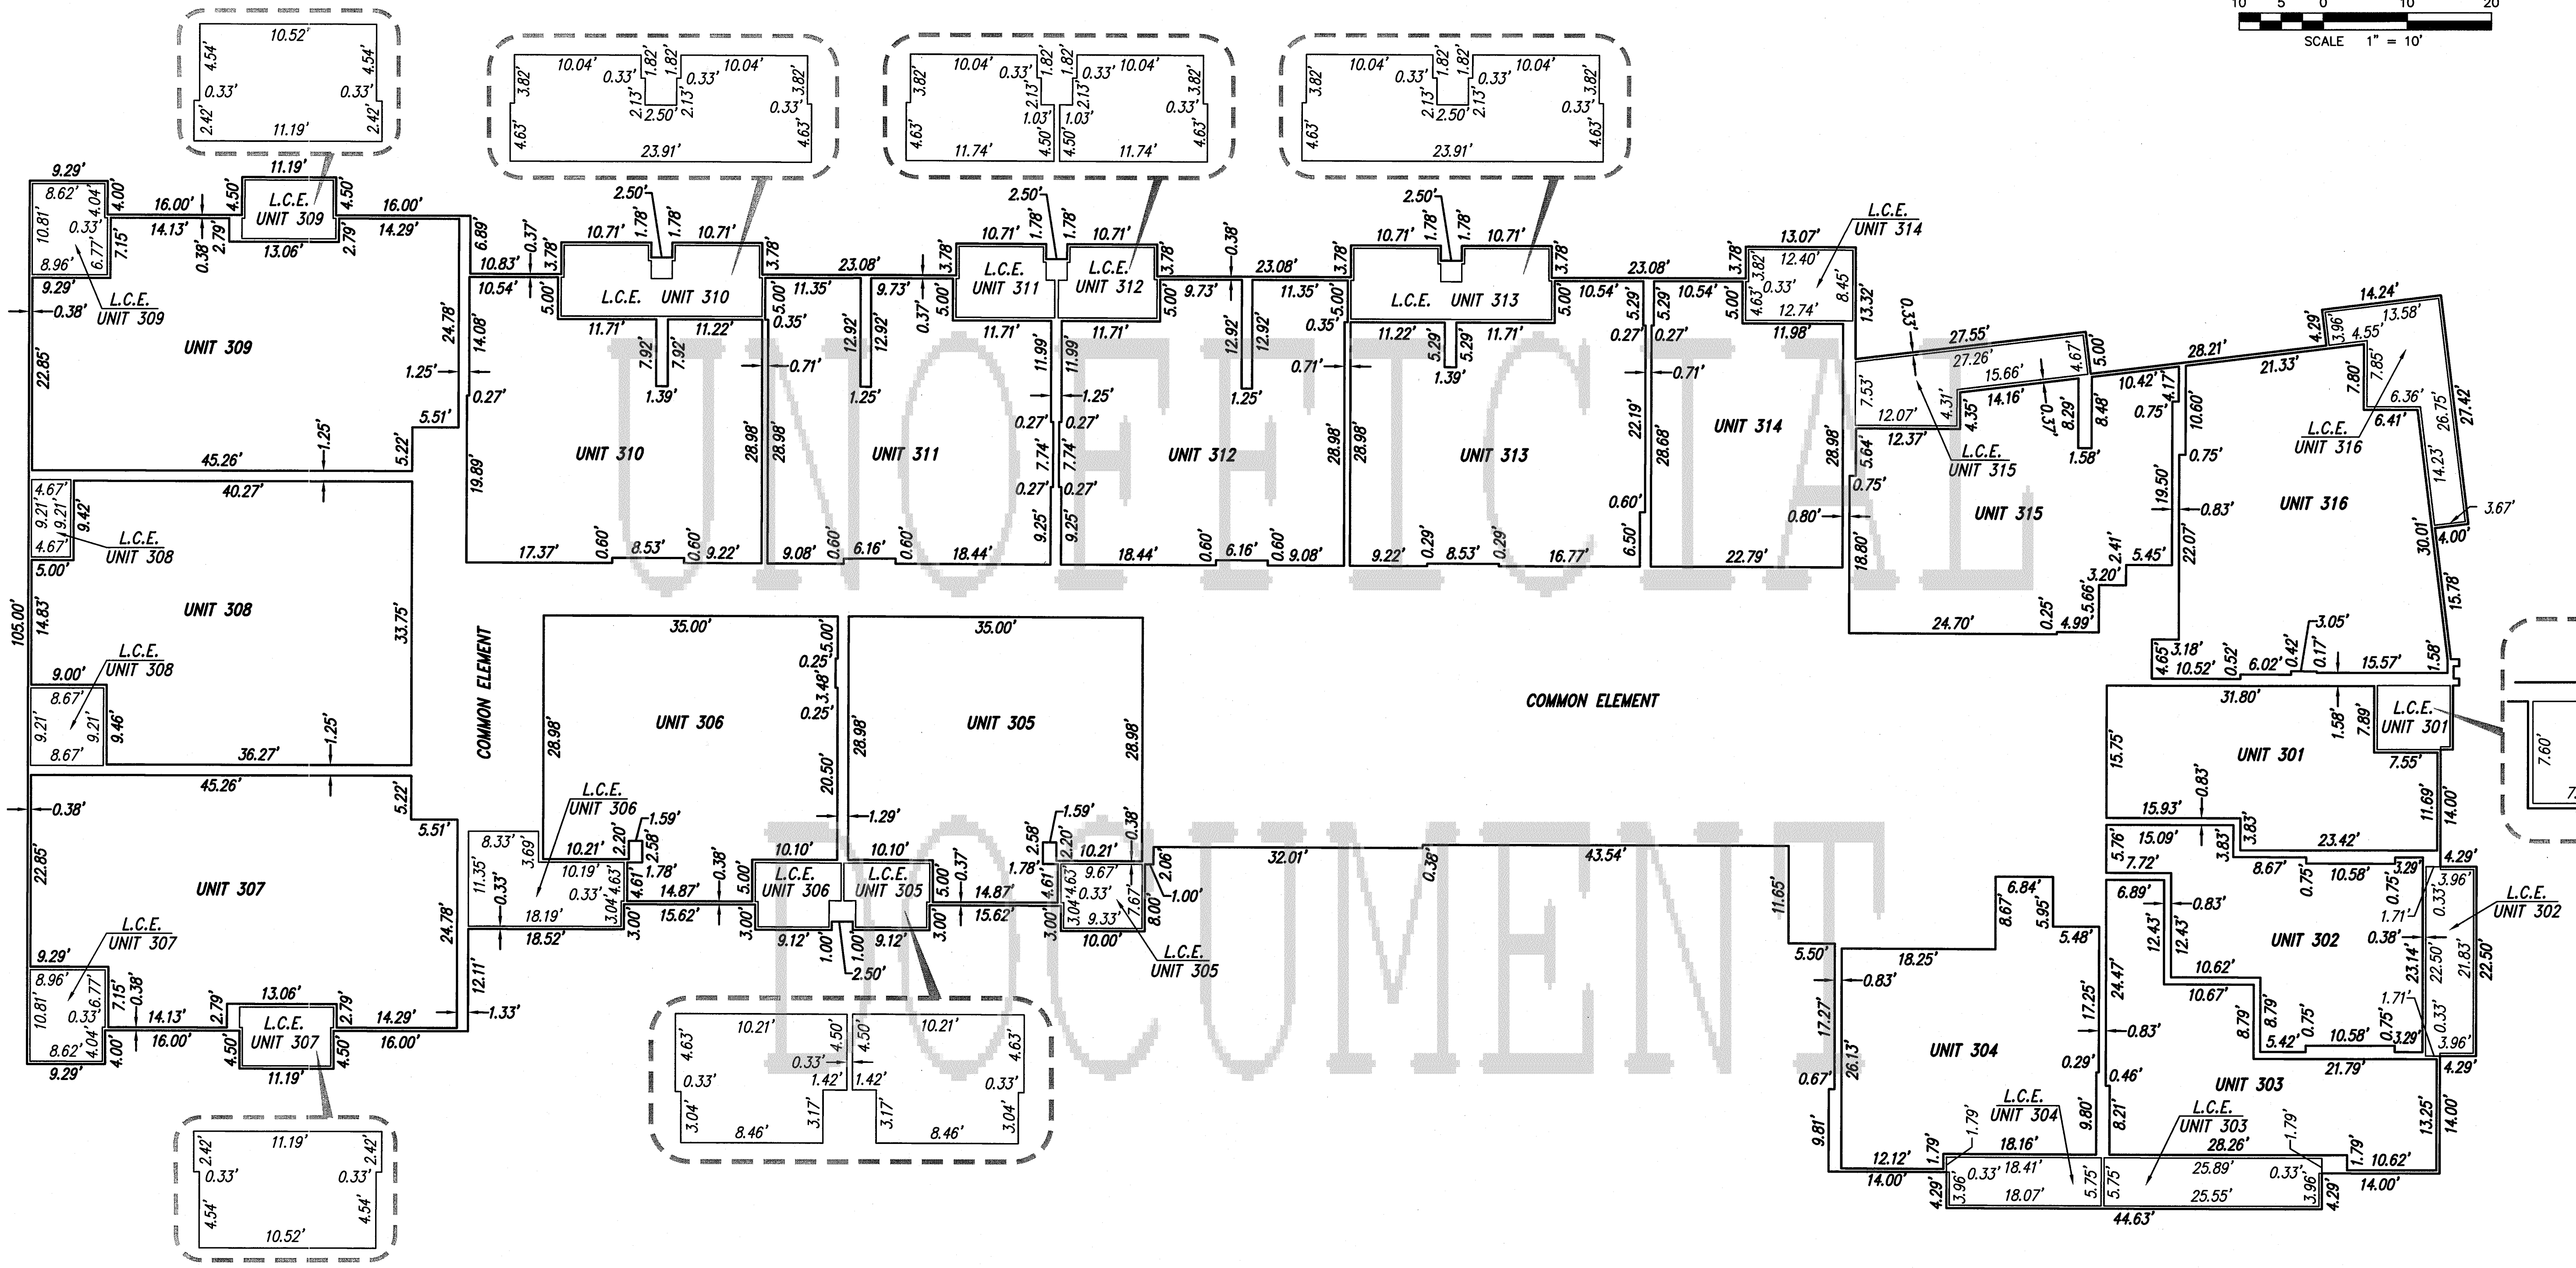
UNOFFICIAL DOCUMENT

10 5 0 10 20
SCALE 1" = 10'

UNIT 309
L.C.E. UNIT 309
L.C.E. UNIT 309
UNIT 310
L.C.E. UNIT 310
UNIT 311
L.C.E. UNIT 311
UNIT 312
L.C.E. UNIT 312
UNIT 313
L.C.E. UNIT 313
UNIT 314
L.C.E. UNIT 314
UNIT 315
L.C.E. UNIT 315
UNIT 316
L.C.E. UNIT 316
UNIT 308
L.C.E. UNIT 308
L.C.E. UNIT 308
UNIT 307
L.C.E. UNIT 307
L.C.E. UNIT 307
UNIT 306
L.C.E. UNIT 306
L.C.E. UNIT 306
UNIT 305
L.C.E. UNIT 305
L.C.E. UNIT 305
UNIT 304
L.C.E. UNIT 304
UNIT 303
L.C.E. UNIT 303
UNIT 302
L.C.E. UNIT 302
UNIT 301
L.C.E. UNIT 301
COMMON ELEMENT
COMMON ELEMENT

105.00'